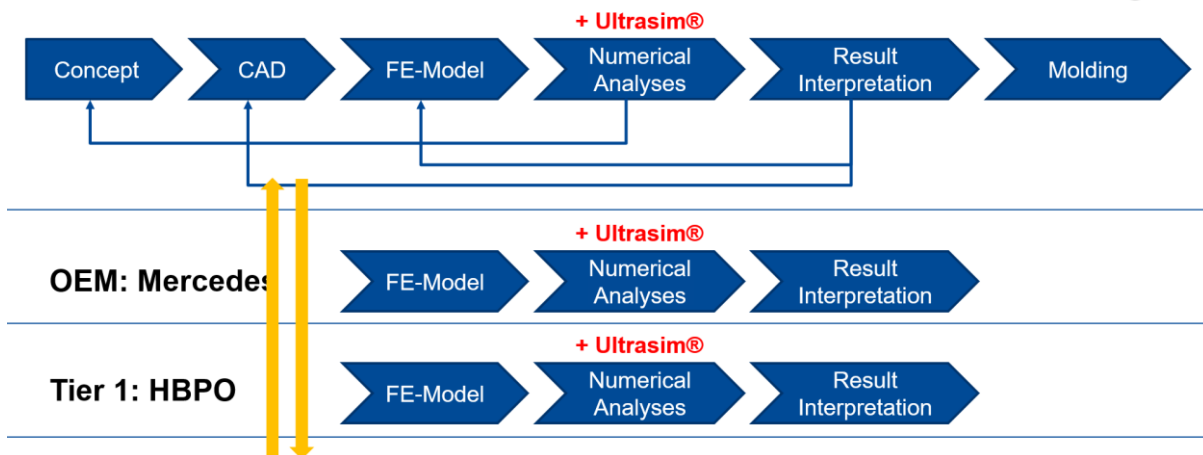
+ Ultrasim®

Concept
CAD
FE-Model
Numerical Analyses
Result Interpretation
Molding

+ Ultrasim®

OEM: Mercedes

FE-Model
Numerical Analyses
Result Interpretation

+ Ultrasim®

Tier 1: HBPO

FE-Model
Numerical Analyses
Result Interpretation